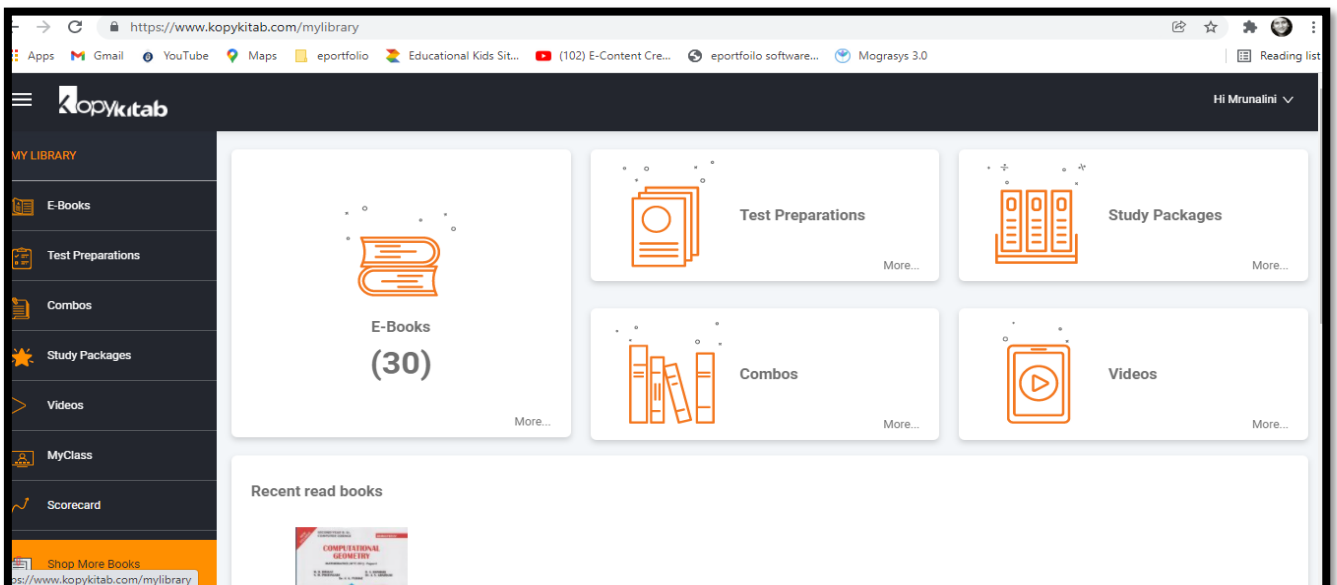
https://www.kopykitab.com/mylibrary

Apps Gmail YouTube Maps eportfolio Educational Kids Sit... (102) E-Content Cre... eportfoilo software... Mograsys 3.0 Reading list

kopykitab

Hi Mrunalini

MY LIBRARY

E-Books

Test Preparations

Combos

Study Packages

Videos

MyClass

Scorecard

Shop More Books

ps://www.kopykitab.com/mylibrary

E-Books
(30)
More...

Test Preparations
More...

Study Packages
More...

Combos
More...

Videos
More...

Recent read books

COMPUTATIONAL GEOMETRY